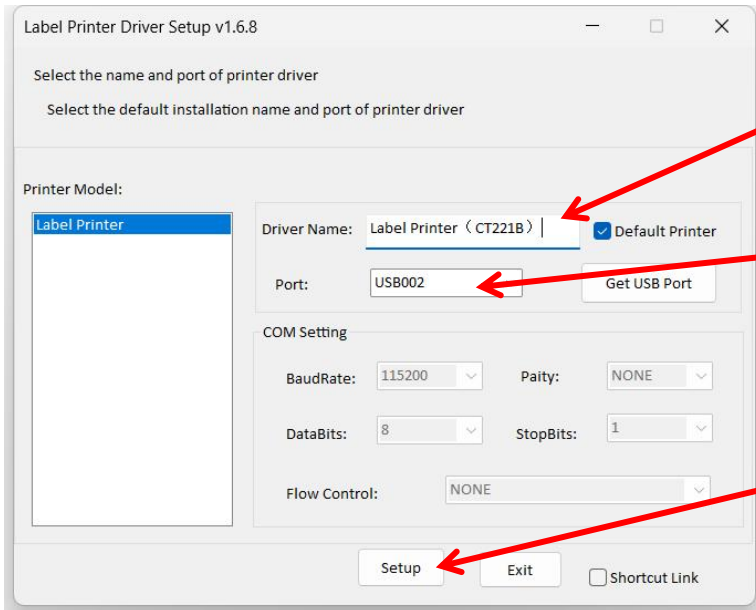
Label Printer Driver Setup v1.6.8

Select the name and port of printer driver

Select the default installation name and port of printer driver

Printer Model:

Label Printer

Driver Name: Label Printer（CT221B）

Default Printer

Port: USB002

Get USB Port

COM Setting

BaudRate: 115200

Paity: NONE

DataBits: 8

StopBits: 1

Flow Control: NONE

Setup

Exit

Shortcut Link